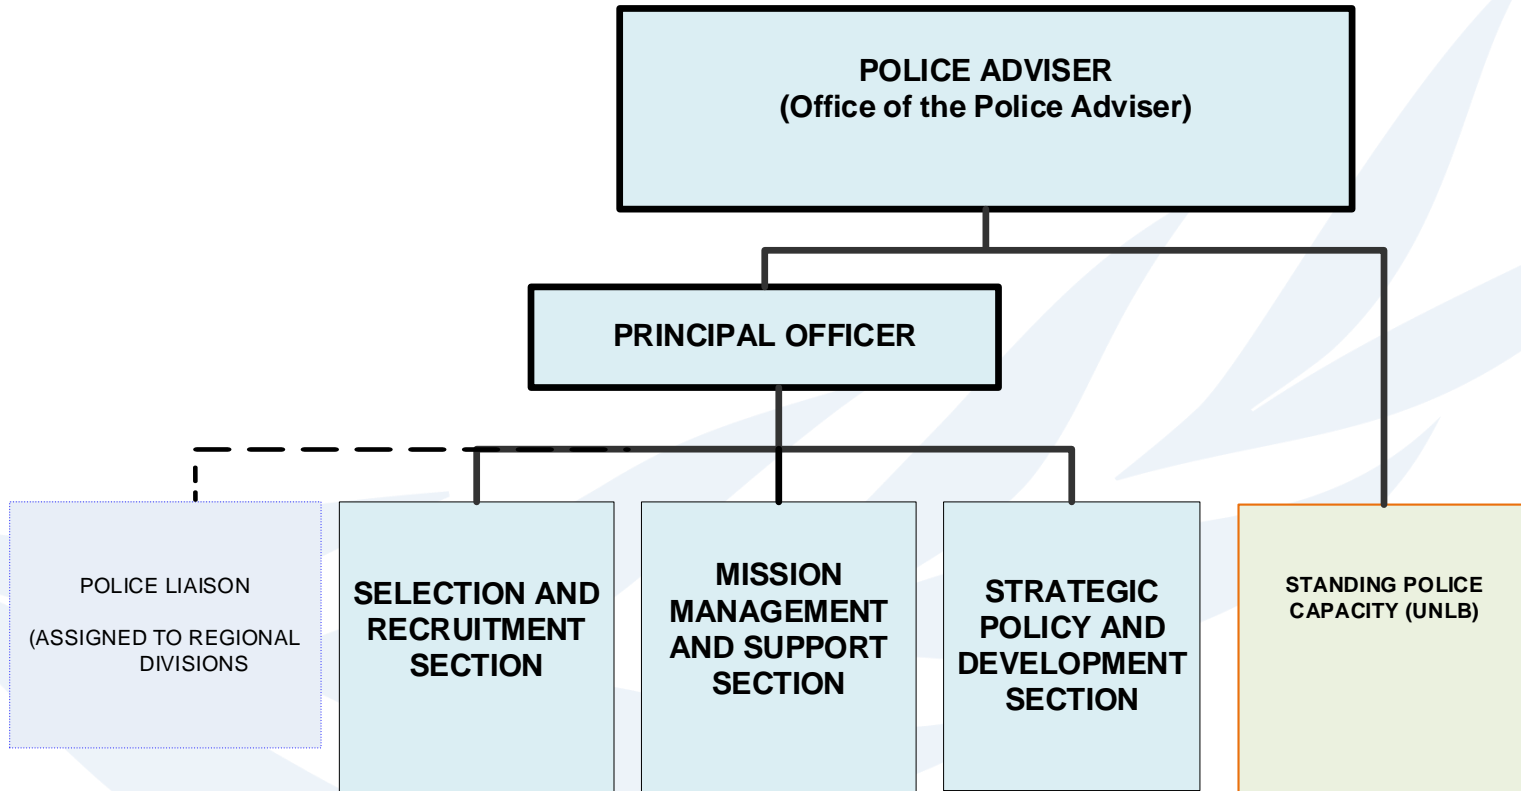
POLICE ADVISER
(Office of the Police Adviser)

PRINCIPAL OFFICER

POLICE LIAISON

(ASSIGNED TO REGIONAL DIVISIONS

SELECTION AND RECRUITMENT SECTION

MISSION MANAGEMENT AND SUPPORT SECTION

STRATEGIC POLICY AND DEVELOPMENT SECTION

STANDING POLICE CAPACITY (UNLB)